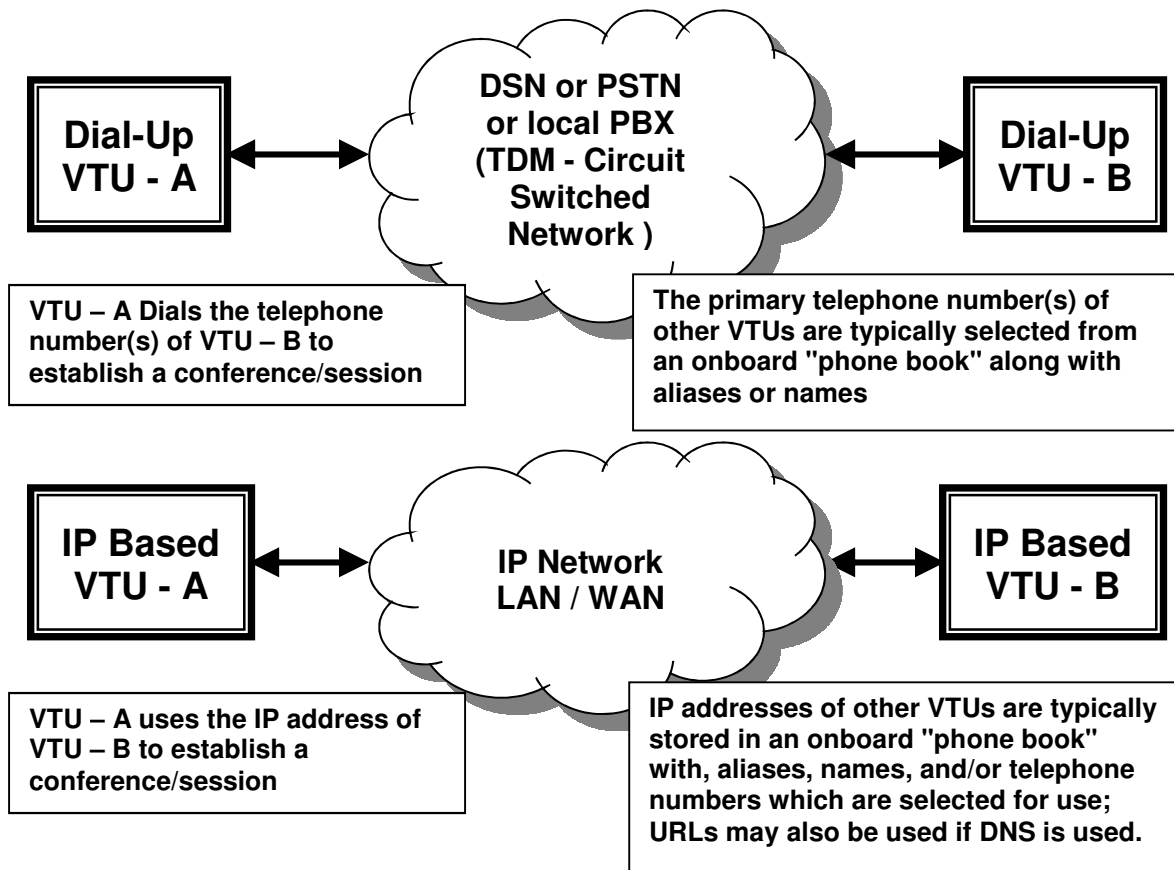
Dial-Up VTU - A

DSN or PSTN or local PBX (TDM - Circuit Switched Network )

Dial-Up VTU - B

VTU – A Dials the telephone number(s) of VTU – B to establish a conference/session

The primary telephone number(s) of other VTUs are typically selected from an onboard "phone book" along with aliases or names

IP Based VTU - A

IP Network LAN / WAN

IP Based VTU - B

VTU – A uses the IP address of VTU – B to establish a conference/session

IP addresses of other VTUs are typically stored in an onboard "phone book" with, aliases, names, and/or telephone numbers which are selected for use; URLs may also be used if DNS is used.